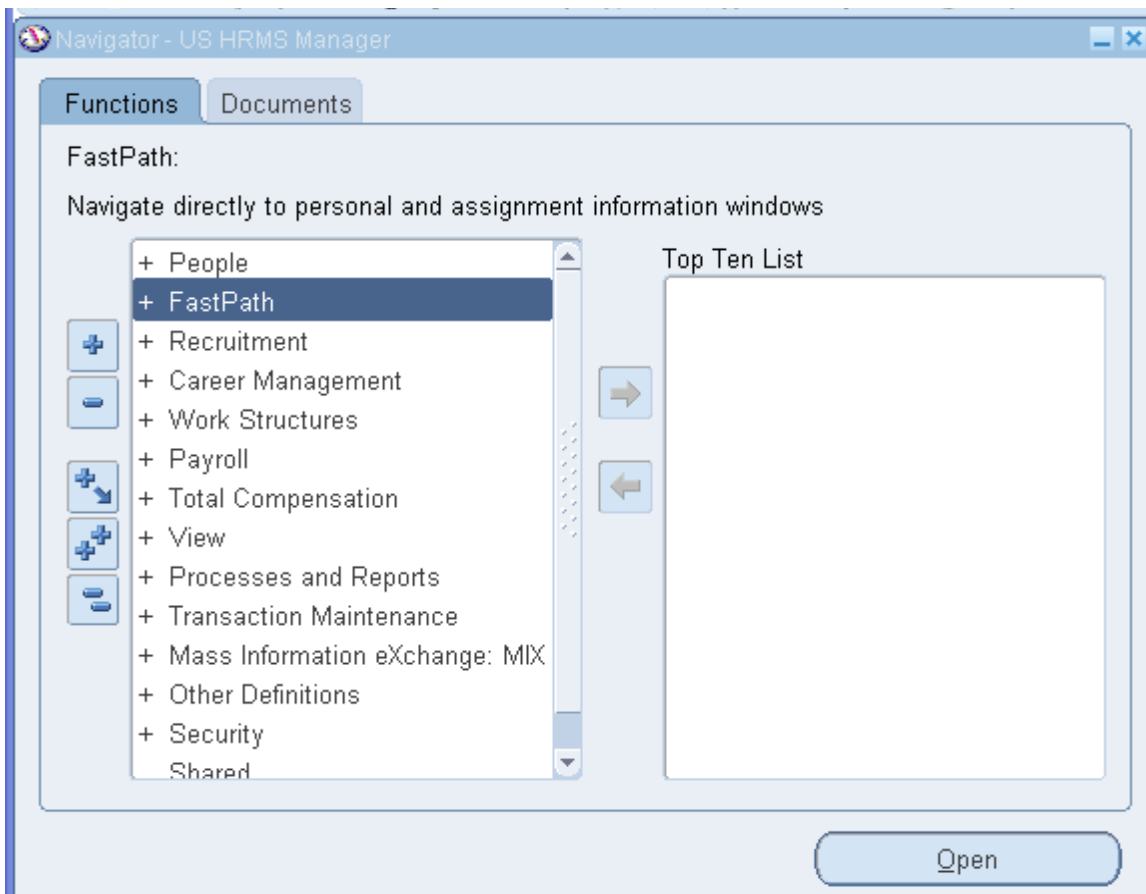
Navigator - US HRMS Manager

Functions | Documents

FastPath:

Navigate directly to personal and assignment information windows

+ People
+ FastPath
+ Recruitment
+ Career Management
+ Work Structures
+ Payroll
+ Total Compensation
+ View
+ Processes and Reports
+ Transaction Maintenance
+ Mass Information eXchange: MIX
+ Other Definitions
+ Security
Shared

Top Ten List

Open